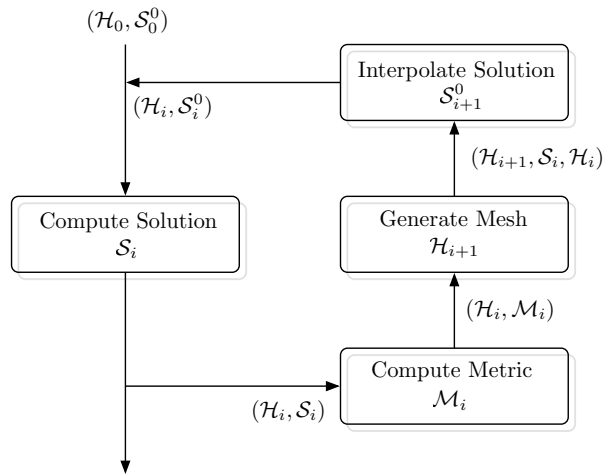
$(\mathcal{H}_0, \mathcal{S}_0^0)$

Interpolate Solution
$\mathcal{S}_{i+1}^0$

$(\mathcal{H}_i, \mathcal{S}_i^0)$

$(\mathcal{H}_{i+1}, \mathcal{S}_i, \mathcal{H}_i)$

Compute Solution
$\mathcal{S}_i$

Generate Mesh
$\mathcal{H}_{i+1}$

$(\mathcal{H}_i, \mathcal{M}_i)$

Compute Metric
$\mathcal{M}_i$

$(\mathcal{H}_i, \mathcal{S}_i)$